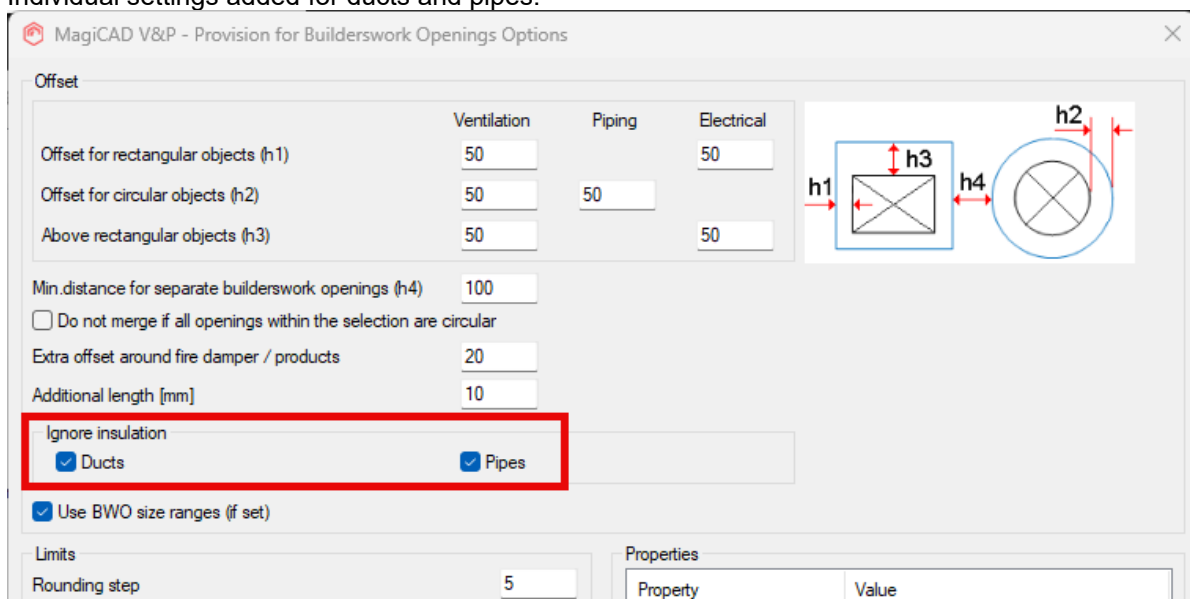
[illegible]

MagiCAD V&P - Provision for Builderswork Openings Options

Offset

| | Ventilation | Piping | Electrical |
|---|---|---|---|
| Offset for rectangular objects (h1) | 50 | | 50 |
| Offset for circular objects (h2) | 50 | 50 | |
| Above rectangular objects (h3) | 50 | | 50 |

h2
h3
h1
h4

Min.distance for separate builderswork openings (h4) 100

Do not merge if all openings within the selection are circular

Extra offset around fire damper / products 20

Additional length [mm] 10

Ignore insulation

Ducts

Pipes

Use BWO size ranges (if set)

Limits

Rounding step 5

Properties

| Property | Value |
|---|---|